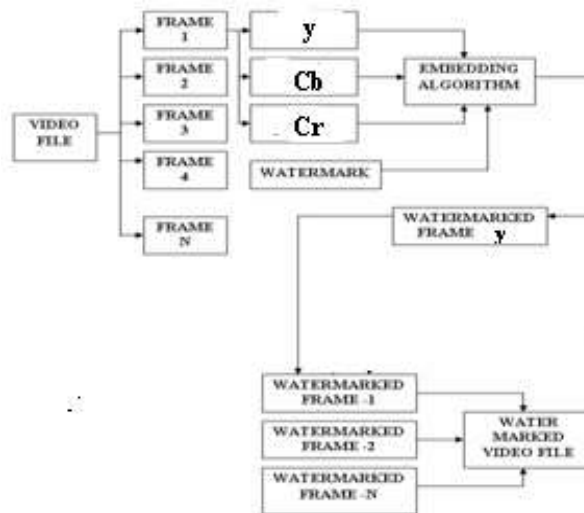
VIDEO FILE

FRAME 1

FRAME 2

FRAME 3

FRAME 4

FRAME N

y

Cb

Cr

WATERMARK

EMBEDDING ALGORITHM

WATERMARKED FRAME y

WATERMARKED FRAME -1

WATERMARKED FRAME -2

WATERMARKED FRAME -N

WATER MARKED VIDEO FILE